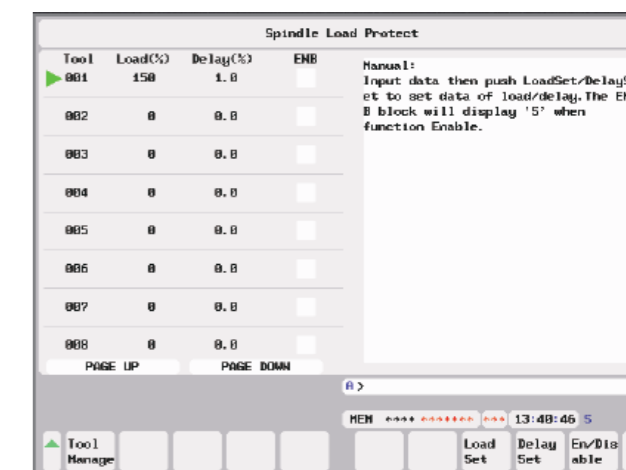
Spindle Load Protect

| Tool | Load(%) | Delay(%) | ENB |
|---|---|---|---|
| 001 | 150 | 1.0 | |
| 002 | 0 | 0.0 | |
| 003 | 0 | 0.0 | |
| 004 | 0 | 0.0 | |
| 005 | 0 | 0.0 | |
| 006 | 0 | 0.0 | |
| 007 | 0 | 0.0 | |
| 008 | 0 | 0.0 | |

PAGE UP PAGE DOWN

Manual:
Input data then push LoadSet/DelayS et to set data of load/delay.The EN B block will display '5' when function Enable.

A>

MEM **** ******* *** 13:40:46 5

Tool Manage

Load Set

Delay Set

En/Dis able